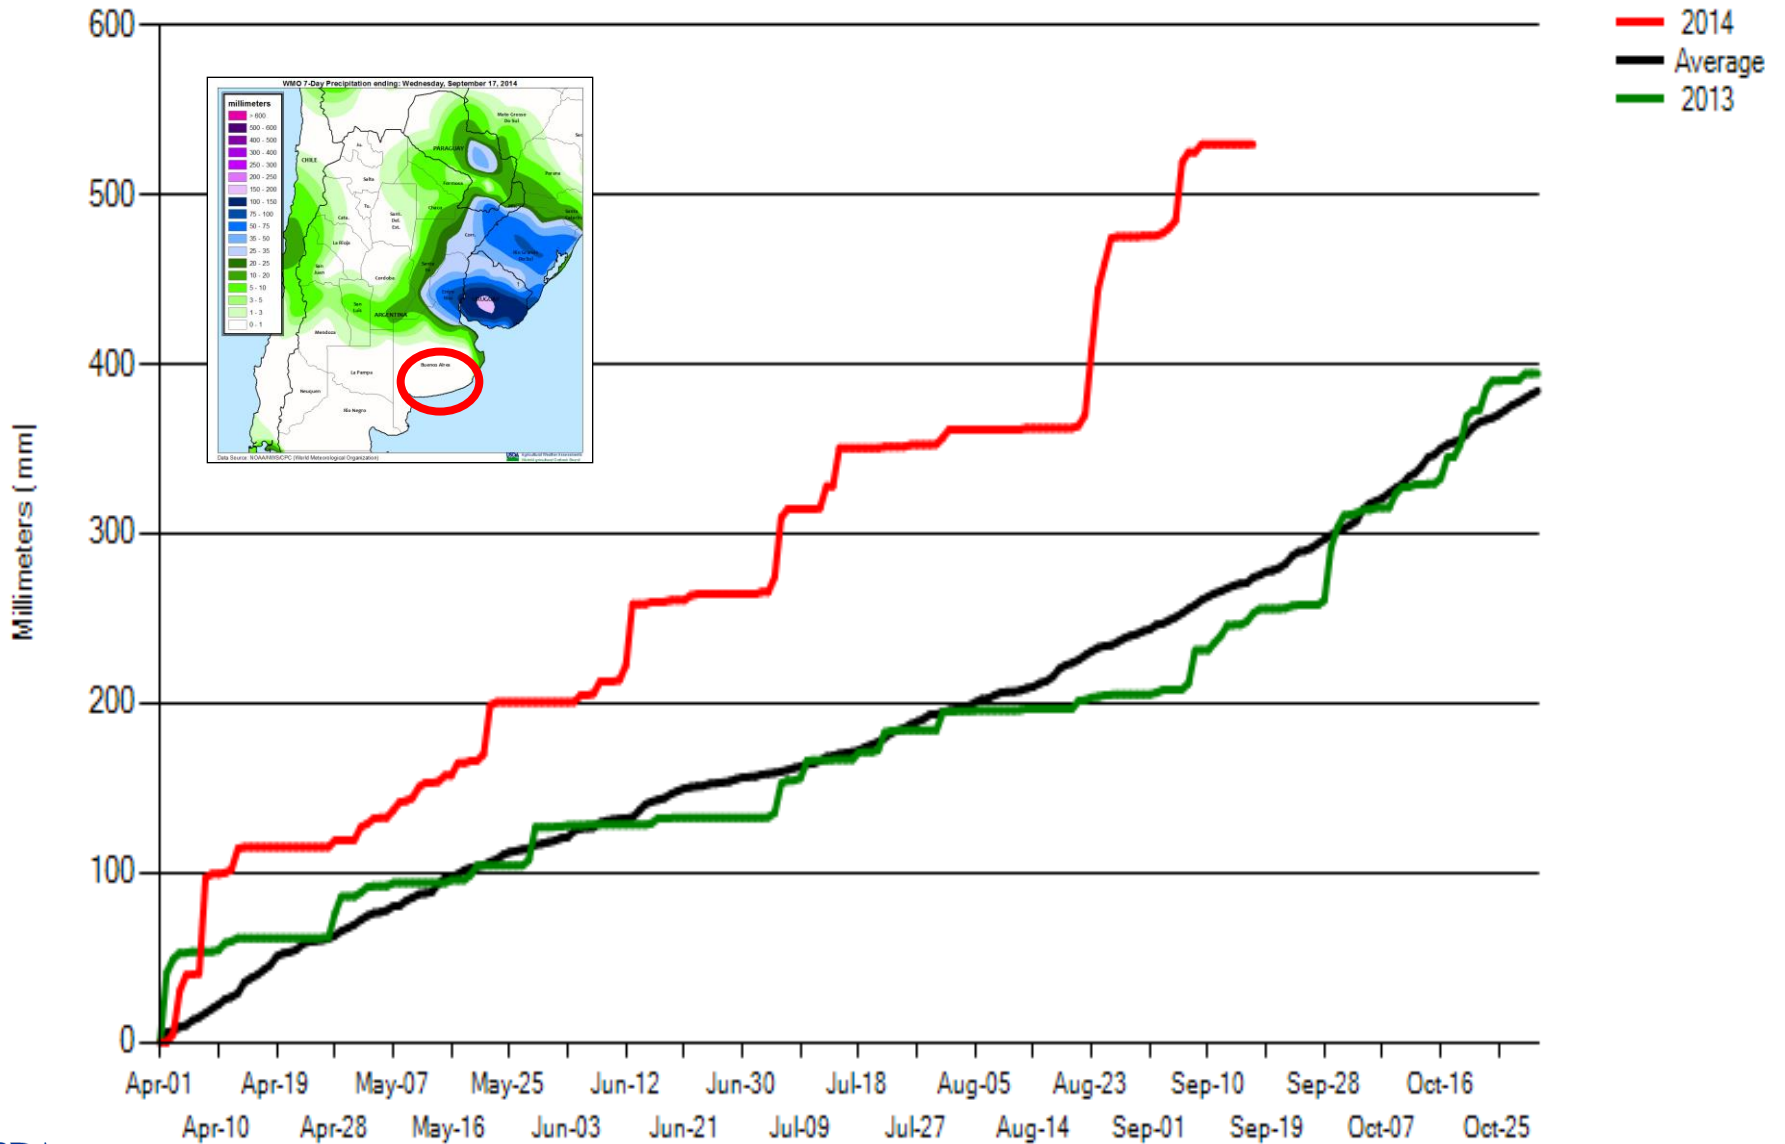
2014
Average
2013

WMO 7-Day Precipitation ending: Wednesday, September 17, 2014

millimeters
> 600
500 - 600
400 - 500
300 - 400
250 - 300
200 - 250
150 - 200
100 - 150
75 - 100
50 - 75
35 - 50
25 - 35
20 - 25
10 - 20
5 - 10
3 - 5
1 - 3
0 - 1

CHILE
PARAGUAY
ARGENTINA
Salta
Formosa
Chaco
Cordoba
La Rioja
Mendoza
La Pampa
Buenos Aires
Neuquen
Rio Negro
San Luis

Data Source: NOAA/NWS/CPC (World Meteorological Organization)

600
500
400
300
200
100
0

Millimeters ( mm)

Apr-01
Apr-10
Apr-19
Apr-28
May-07
May-16
May-25
Jun-03
Jun-12
Jun-21
Jun-30
Jul-09
Jul-18
Jul-27
Aug-05
Aug-14
Aug-23
Sep-01
Sep-10
Sep-19
Sep-28
Oct-07
Oct-16
Oct-25